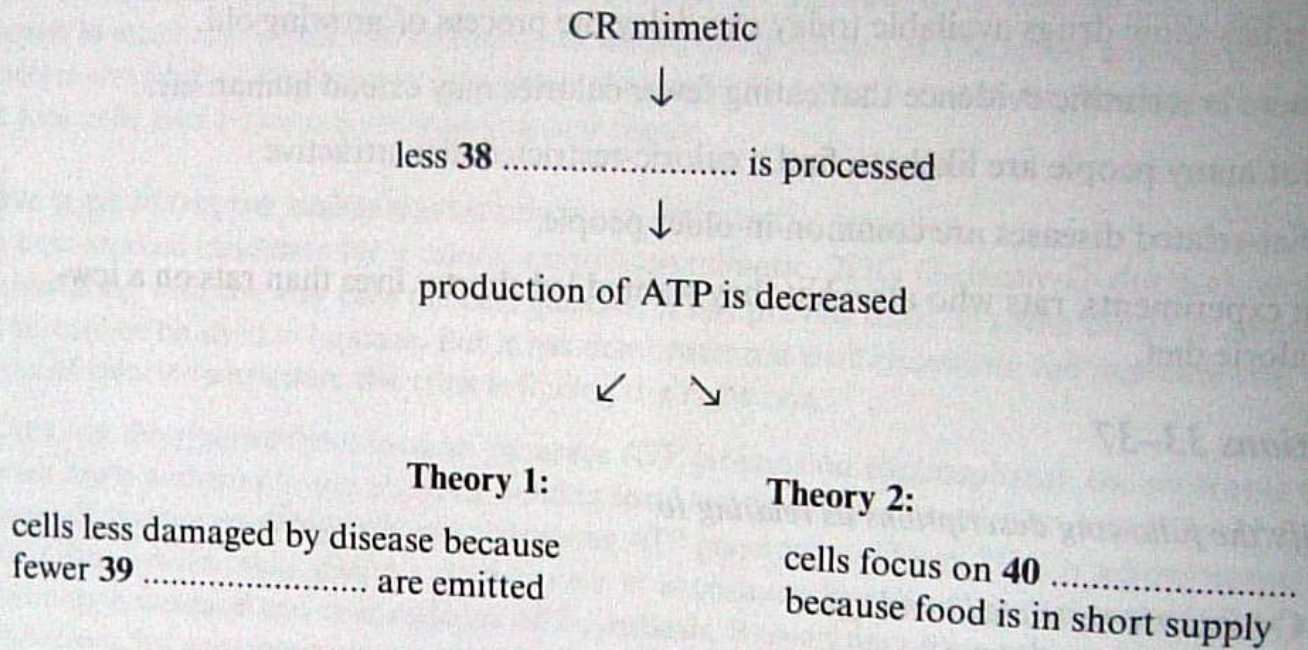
CR mimetic

↓

less **38** ........................ is processed

↓

production of ATP is decreased

↙ ↘

**Theory 1:**

cells less damaged by disease because fewer **39** ........................ are emitted

**Theory 2:**

cells focus on **40** ........................ because food is in short supply